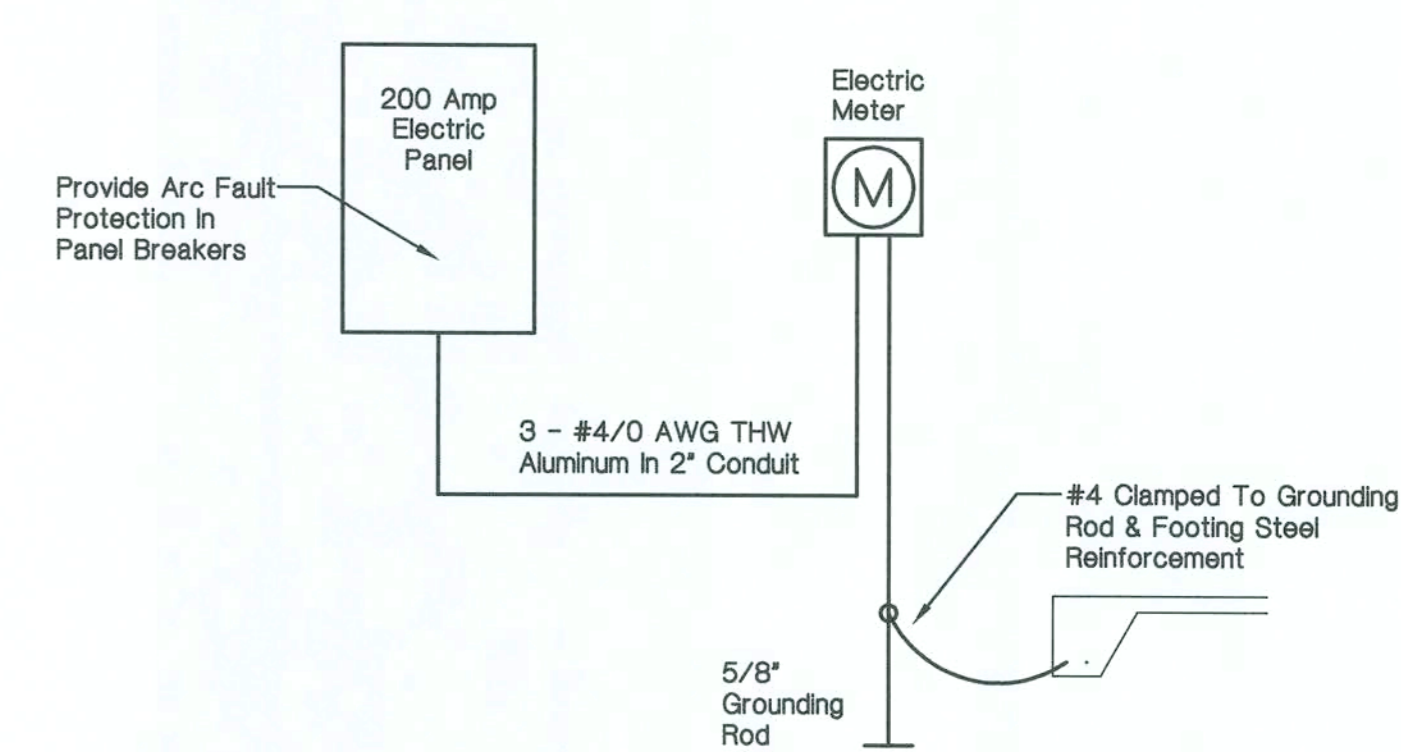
200 Amp
Electric
Panel

Provide Arc Fault
Protection In
Panel Breakers

Electric
Meter

M

3 - #4/0 AWG THW
Aluminum In 2" Conduit

#4 Clamped To Grounding
Rod & Footing Steel
Reinforcement

5/8"
Grounding
Rod